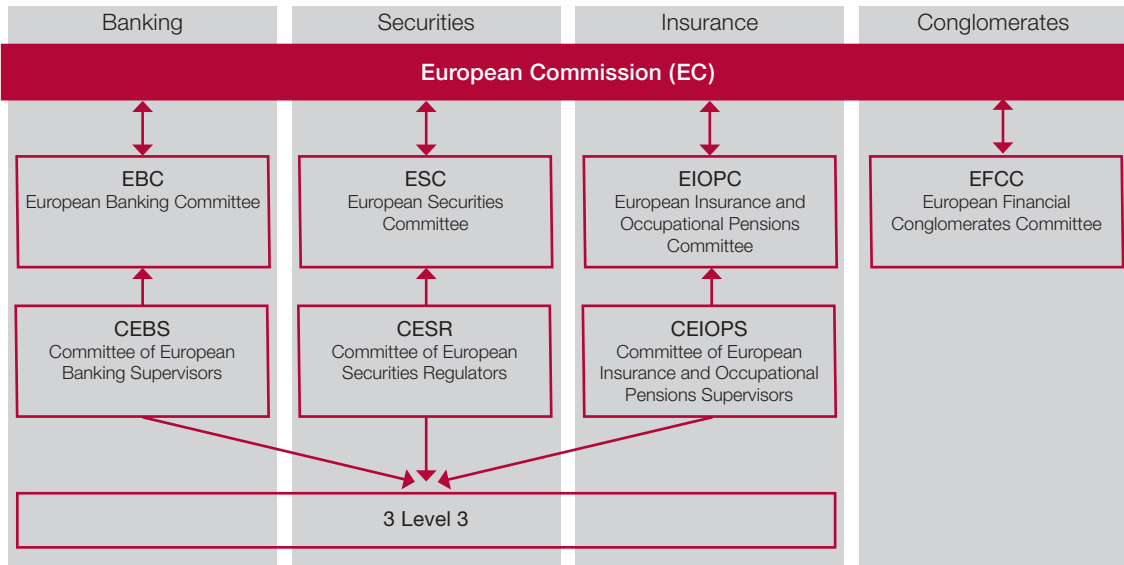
Banking

Securities

Insurance

Conglomerates

European Commission (EC)

EBC
European Banking Committee

ESC
European Securities Committee

EIOPC
European Insurance and Occupational Pensions Committee

EFCC
European Financial Conglomerates Committee

CEBS
Committee of European Banking Supervisors

CESR
Committee of European Securities Regulators

CEIOPS
Committee of European Insurance and Occupational Pensions Supervisors

3 Level 3